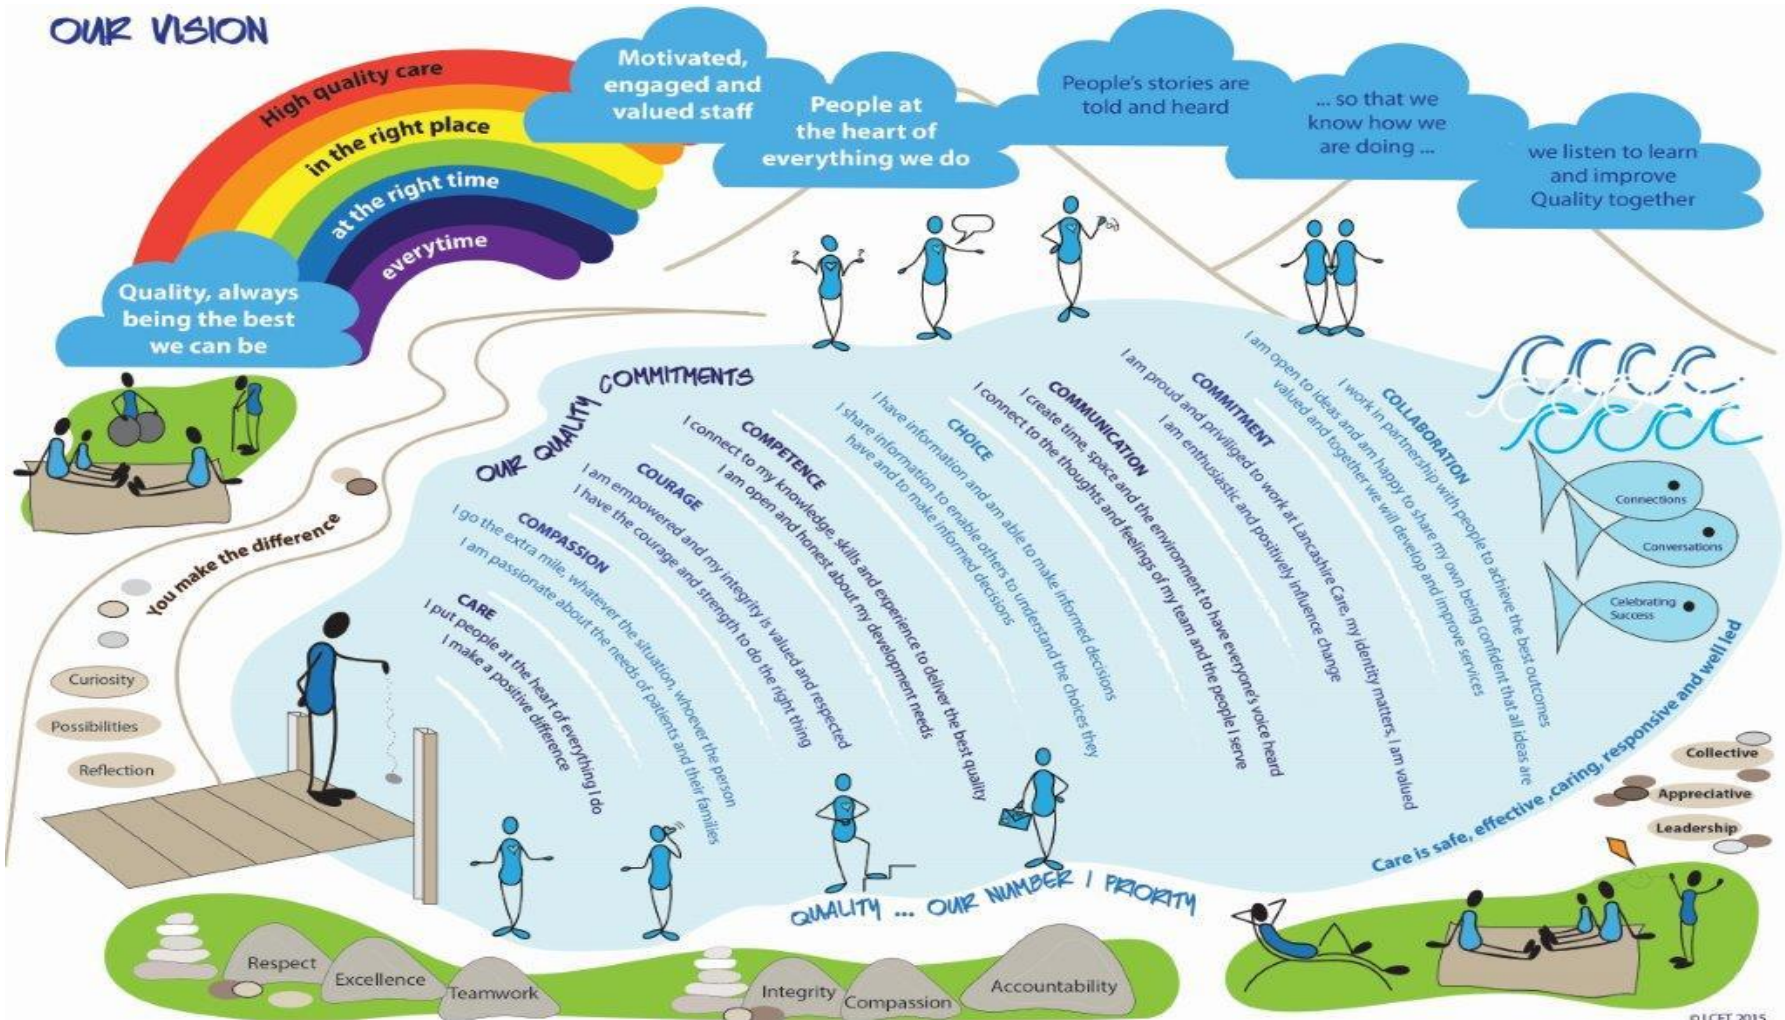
OUR VISION

High quality care
in the right place
at the right time
everytime

Quality, always being the best we can be

Motivated, engaged and valued staff

People at the heart of everything we do

People's stories are told and heard

... so that we know how we are doing ...

we listen to learn and improve Quality together

OUR QUALITY COMMITMENTS

CARE
I put people at the heart of everything I do
I make a positive difference

COMPASSION
I go the extra mile, whatever the situation, whoever the person
I am passionate about the needs of patients and their families

COURAGE
I am empowered and my integrity is valued and respected
I have the courage and strength to do the right thing

COMPETENCE
I connect to my knowledge, skills and experience to deliver the best quality
I am open and honest about my development needs

CHOICE
I have information and am able to make informed decisions
I share information to enable others to understand the choices they have and to make informed decisions

COMMUNICATION
I connect to the thoughts and feelings of my team and the people I serve
I create time, space and the environment to have everyone's voice heard

COMMITMENT
I am proud and privileged to work at Lancashire Care, my identity matters, I am valued
I am enthusiastic and positively influence change

COLLABORATION
I work in partnership with people to achieve the best outcomes
I am open to ideas and am happy to share my own being confident that all ideas are valued and together we will develop and improve services

Connections
Conversations
Celebrating Success

Care is safe, effective, caring, responsive and well led

Collective
Appreciative
Leadership

You make the difference

Curiosity
Possibilities
Reflection

QUALITY ... OUR NUMBER 1 PRIORITY

Respect
Excellence
Teamwork
Integrity
Compassion
Accountability

©LCFT 2015